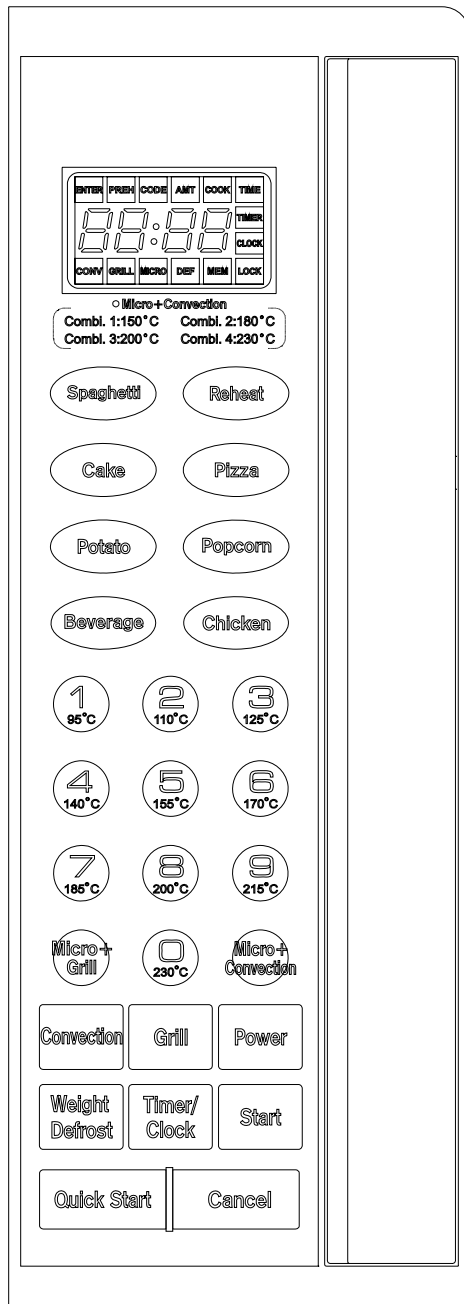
ENTER PREH CODE AMT COOK TIME
88:88
TIMER
CLOCK
CONV GRILL MICRO DEF MEM LOCK

Micro+Convection
Combl. 1:150°C Combl. 2:180°C
Combl. 3:200°C Combl. 4:230°C

Spaghetti
Reheat
Cake
Pizza
Potato
Popcorn
Beverage
Chicken

1 95°C
2 110°C
3 125°C
4 140°C
5 155°C
6 170°C
7 185°C
8 200°C
9 215°C
Micro+ Grill
0 230°C
Micro+ Convection

Convection
Grill
Power
Weight Defrost
Timer/ Clock
Start
Quick Start
Cancel